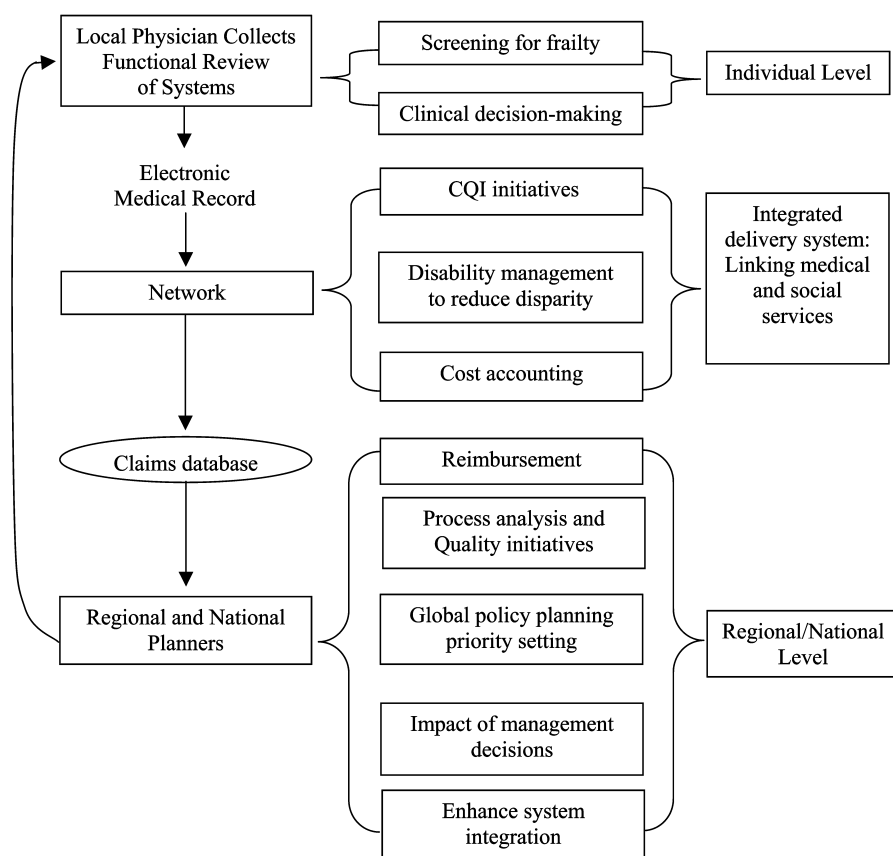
Local Physician Collects Functional Review of Systems

Screening for frailty

Clinical decision-making

Individual Level

Electronic Medical Record

CQI initiatives

Network

Disability management to reduce disparity

Integrated delivery system: Linking medical and social services

Cost accounting

Claims database

Reimbursement

Process analysis and Quality initiatives

Regional and National Planners

Global policy planning priority setting

Regional/National Level

Impact of management decisions

Enhance system integration